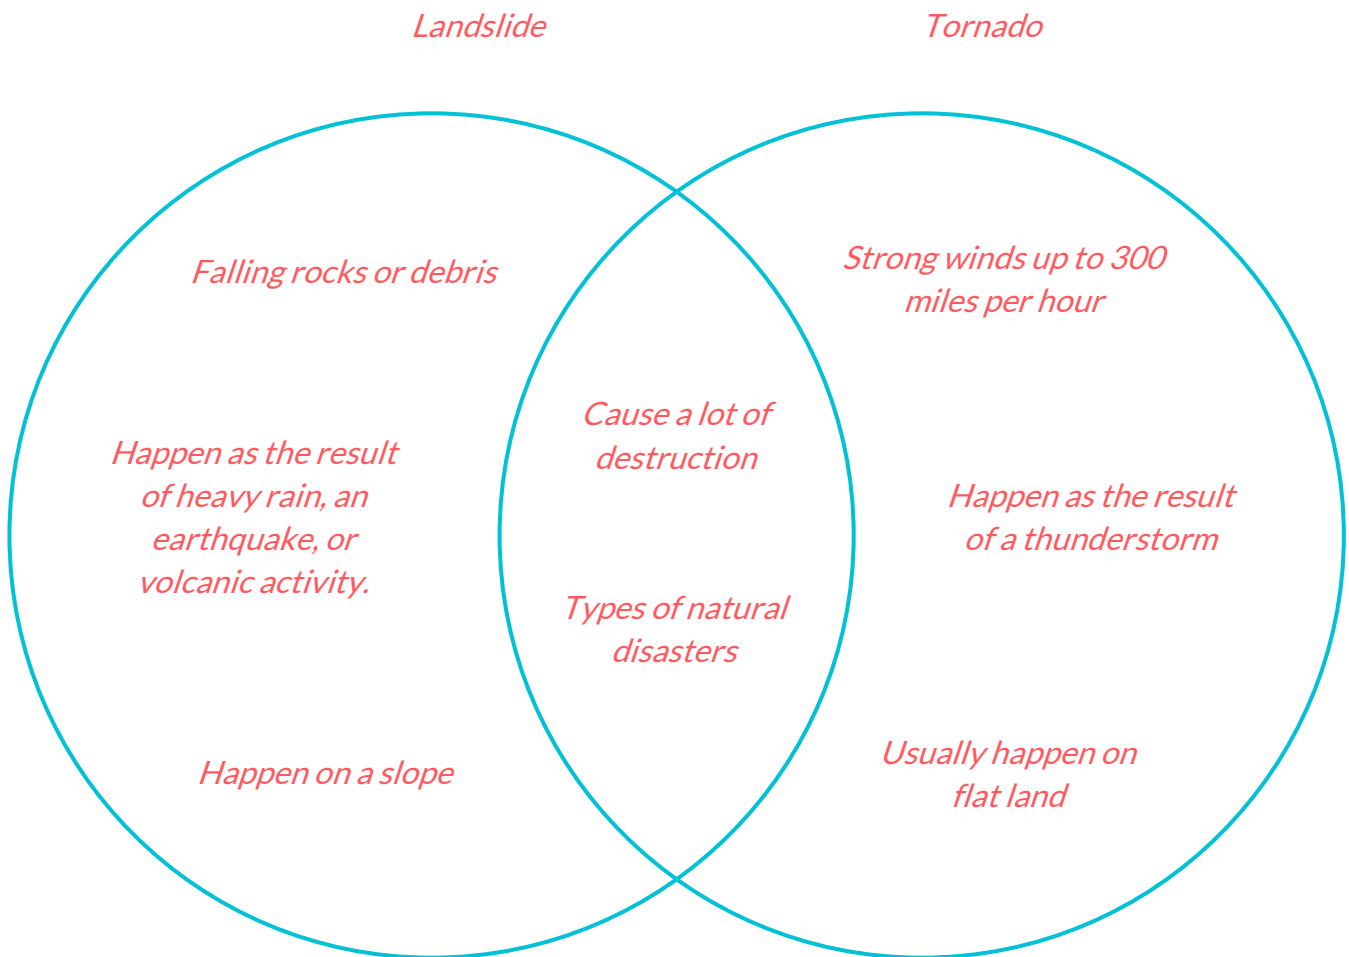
Landslide

Tornado

Falling rocks or debris

Happen as the result of heavy rain, an earthquake, or volcanic activity.

Happen on a slope

Cause a lot of destruction

Types of natural disasters

Strong winds up to 300 miles per hour

Happen as the result of a thunderstorm

Usually happen on flat land